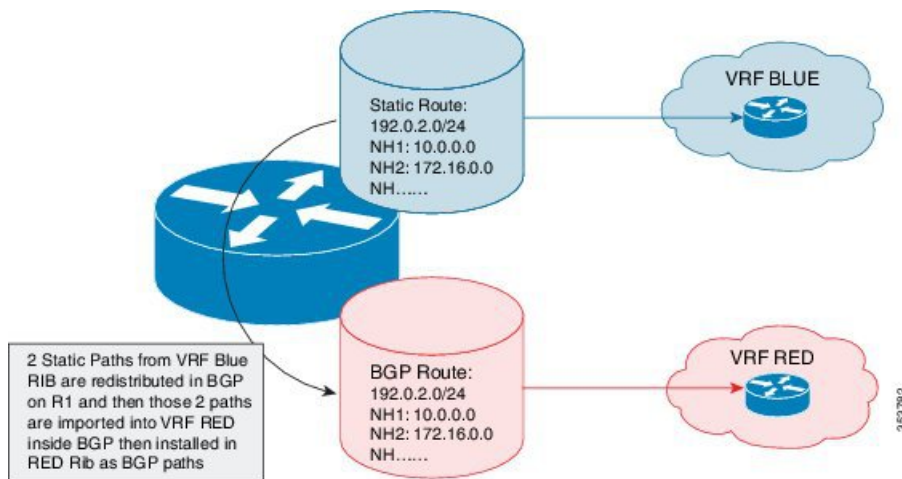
Static Route:
192.0.2.0/24
NH1: 10.0.0.0
NH2: 172.16.0.0
NH......

VRF BLUE

2 Static Paths from VRF Blue RIB are redistributed in BGP on R1 and then those 2 paths are imported into VRF RED inside BGP then installed in RED Rib as BGP paths

BGP Route:
192.0.2.0/24
NH1: 10.0.0.0
NH2: 172.16.0.0
NH......

VRF RED

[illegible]